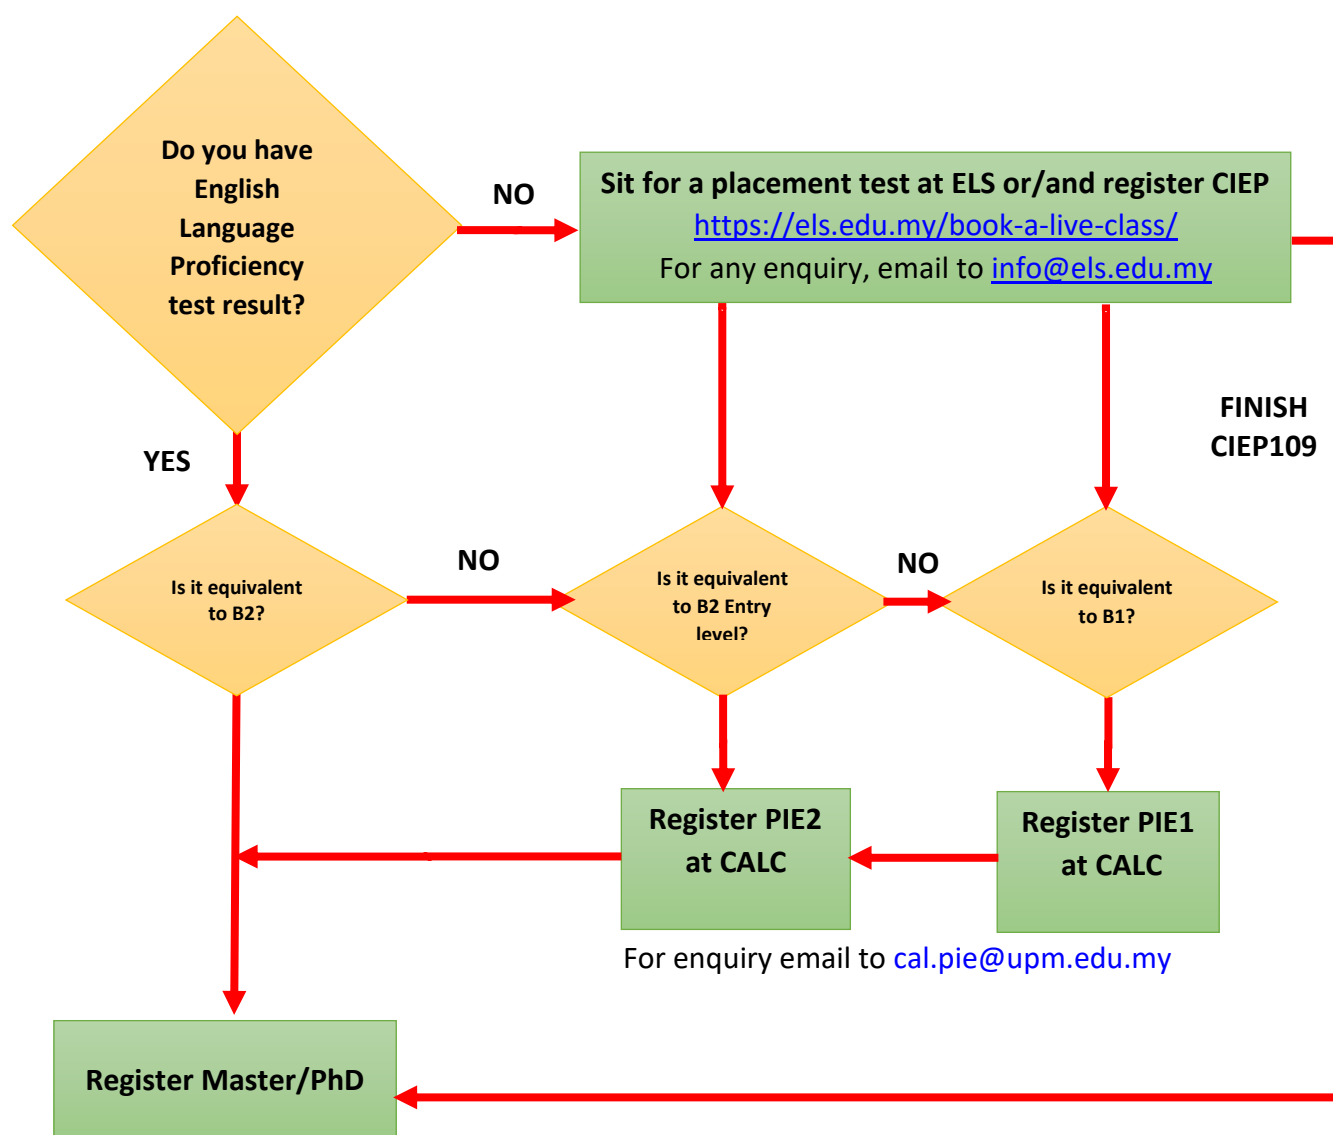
Do you have English Language Proficiency test result?

NO

Sit for a placement test at ELS or/and register CIEP
https://els.edu.my/book-a-live-class/
For any enquiry, email to info@els.edu.my

FINISH CIEP109

YES

Is it equivalent to B2?

NO

Is it equivalent to B2 Entry level?

NO

Is it equivalent to B1?

Register PIE2 at CALC

Register PIE1 at CALC

For enquiry email to cal.pie@upm.edu.my

Register Master/PhD